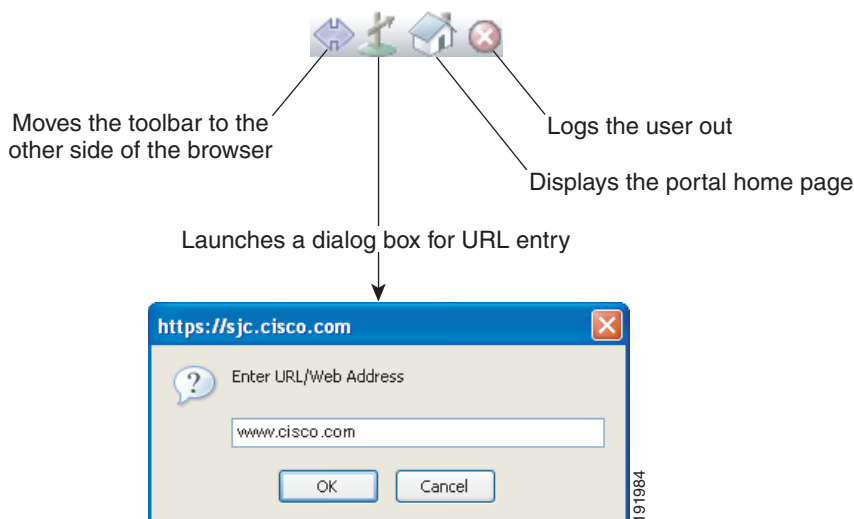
Moves the toolbar to the other side of the browser

Logs the user out

Displays the portal home page

Launches a dialog box for URL entry

https://sjc.cisco.com

Enter URL/Web Address

www.cisco.com

OK

Cancel

191984